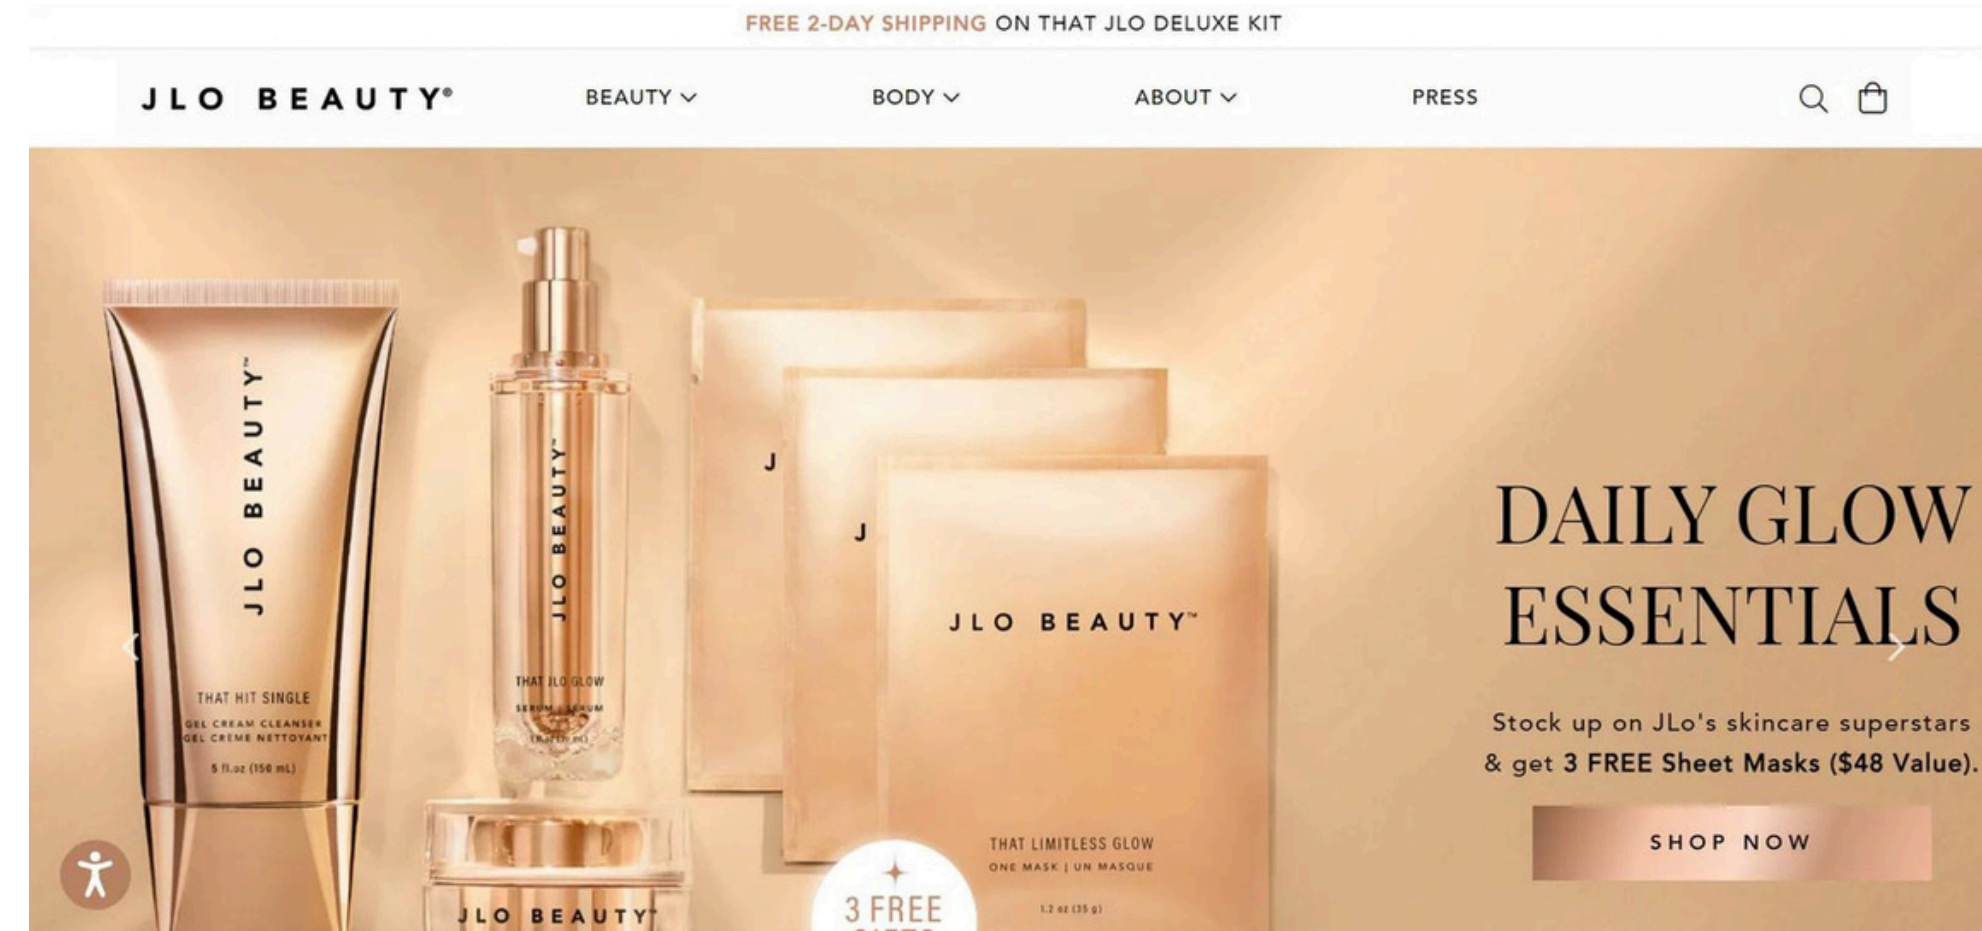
FREE 2-DAY SHIPPING ON THAT JLO DELUXE KIT

JLO BEAUTY®

BEAUTY

BODY

ABOUT

PRESS

JLO BEAUTY™
THAT HIT SINGLE
GEL CREAM CLEANSER
GEL CRÈME NETTOYANT
5 fl.oz (150 mL)

JLO BEAUTY™
THAT JLO GLOW
SERUM | SÉRUM
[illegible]

J

J

JLO BEAUTY™
THAT LIMITLESS GLOW
ONE MASK | UN MASQUE
1.2 oz (35 g)

JLO BEAUTY™

3 FREE

DAILY GLOW ESSENTIALS

Stock up on JLo's skincare superstars & get 3 FREE Sheet Masks ($48 Value).

SHOP NOW